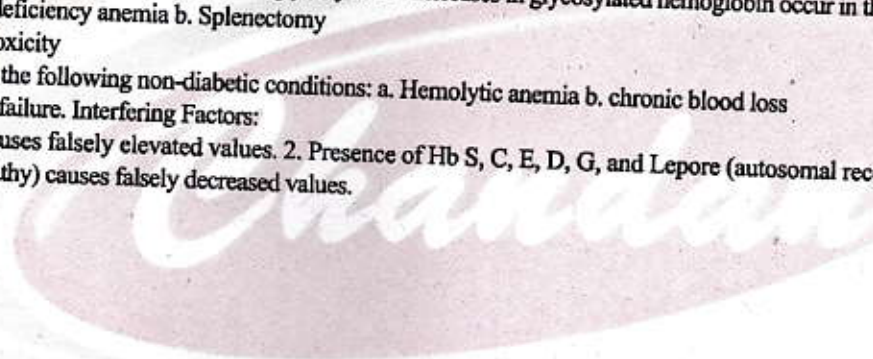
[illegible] in glycosylated hemoglobin occur in t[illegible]
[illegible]eficiency anemia b. Splenectomy
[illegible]oxicity
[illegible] the following non-diabetic conditions: a. Hemolytic anemia b. chronic blood loss
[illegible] failure. Interfering Factors:
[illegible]uses falsely elevated values. 2. Presence of Hb S, C, E, D, G, and Lepore (autosomal rec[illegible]
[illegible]thy) causes falsely decreased values.

Chandan